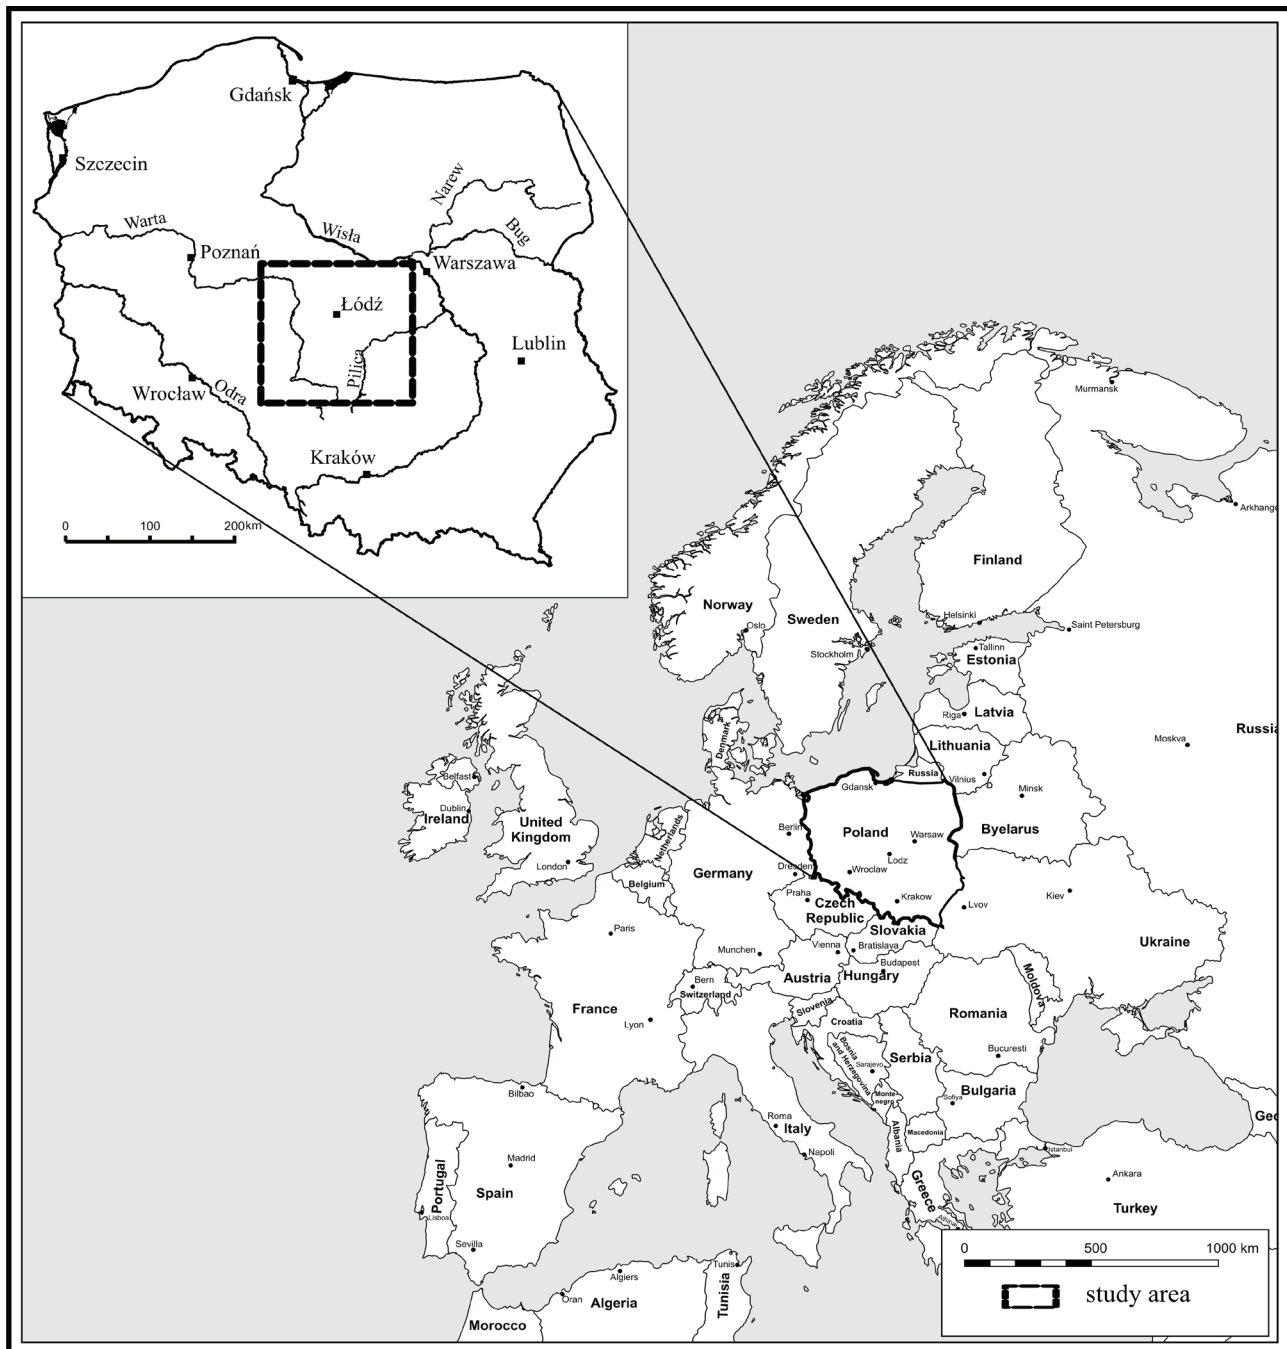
Gdańsk
Szczecin
Narew
Warta
Wisła
Bug
Poznań
Warszawa
Łódź
Lublin
Pilica
Wrocław
Odra
Kraków
0
100
200km

Murmansk
Arkhange
Finland
Norway
Sweden
Helsinki
Saint Petersburg
Oslo
Stockholm
Tallinn
Estonia
Riga
Latvia
Russia
Moskva
Lithuania
Denmark
Russia
Vilnius
Belfast
Gdansk
Minsk
Dublin
Ireland
United Kingdom
Netherlands
Berlin
Poland
Warsaw
Byelarus
London
Lodz
Dresden
Wroclaw
Belgium
Germany
Praha
Krakow
Kiev
Czech Republic
Lvov
Paris
Slovakia
Vienna
Bratislava
Ukraine
Munchen
Budapest
Bern
Austria
Hungary
Moldova
Switzerland
France
Slovenia
Romania
Lyon
Croatia
Bosnia and Herzegovina
Sarajevo
Bucuresti
Serbia
Bilbao
Monte negro
Bulgaria
Sofiya
Roma
Macedonia
Geo
Albania
Italy
Istanbul
Madrid
Napoli
Portugal
Spain
Ankara
Greece
Turkey
Lisboa
Athina
Sevilla
Tunis
Algiers
Oran
Algeria
Tunisia
Morocco
0
500
1000 km
study area